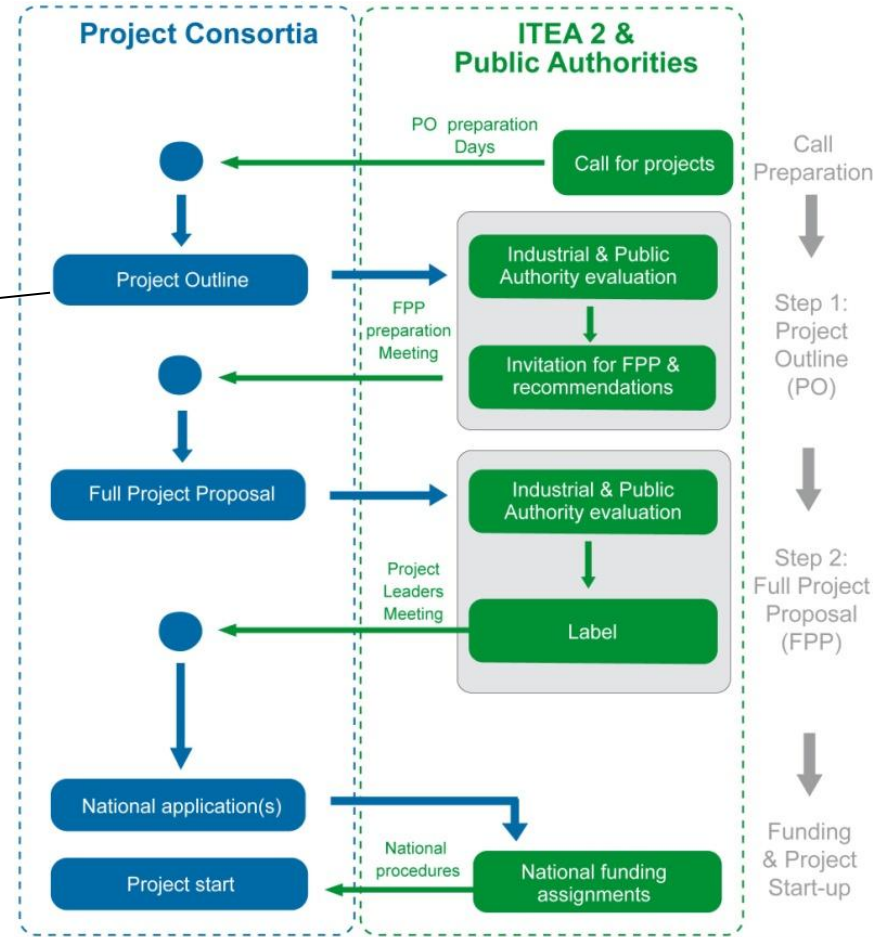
Project Consortia

ITEA 2 & Public Authorities

PO preparation Days

Call for projects

Call Preparation

Project Outline

Industrial & Public Authority evaluation

Step 1: Project Outline (PO)

FPP preparation Meeting

Invitation for FPP & recommendations

Full Project Proposal

Industrial & Public Authority evaluation

Project Leaders Meeting

Label

Step 2: Full Project Proposal (FPP)

National application(s)

National procedures

National funding assignments

Project start

Funding & Project Start-up